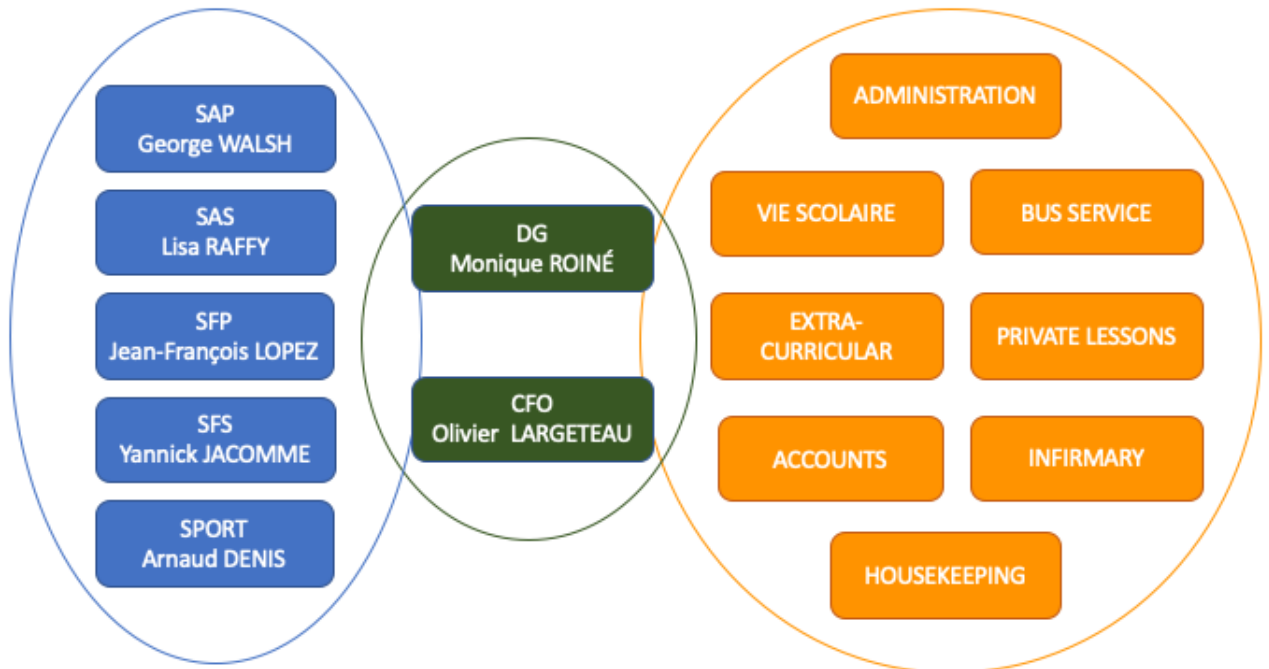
SAP
George WALSH

SAS
Lisa RAFFY

SFP
Jean-François LOPEZ

SFS
Yannick JACOMME

SPORT
Arnaud DENIS

DG
Monique ROINÉ

CFO
Olivier LARGETEAU

ADMINISTRATION

VIE SCOLAIRE

BUS SERVICE

EXTRA-CURRICULAR

PRIVATE LESSONS

ACCOUNTS

INFIRMARY

HOUSEKEEPING